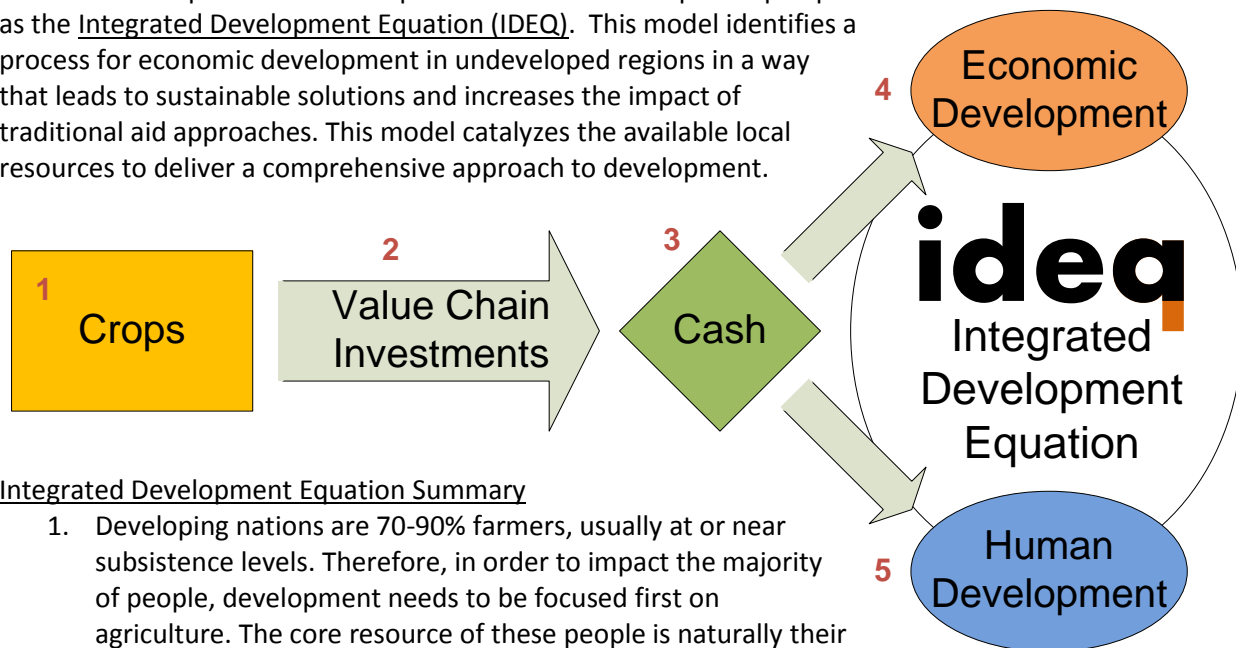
as the Integrated Development Equation (IDEQ). This model identifies a process for economic development in undeveloped regions in a way that leads to sustainable solutions and increases the impact of traditional aid approaches. This model catalyzes the available local resources to deliver a comprehensive approach to development.

1 Crops

2 Value Chain Investments

3 Cash

4 Economic Development

5 Human Development

ideq Integrated Development Equation

Integrated Development Equation Summary

1. Developing nations are 70-90% farmers, usually at or near subsistence levels. Therefore, in order to impact the majority of people, development needs to be focused first on agriculture. The core resource of these people is naturally their